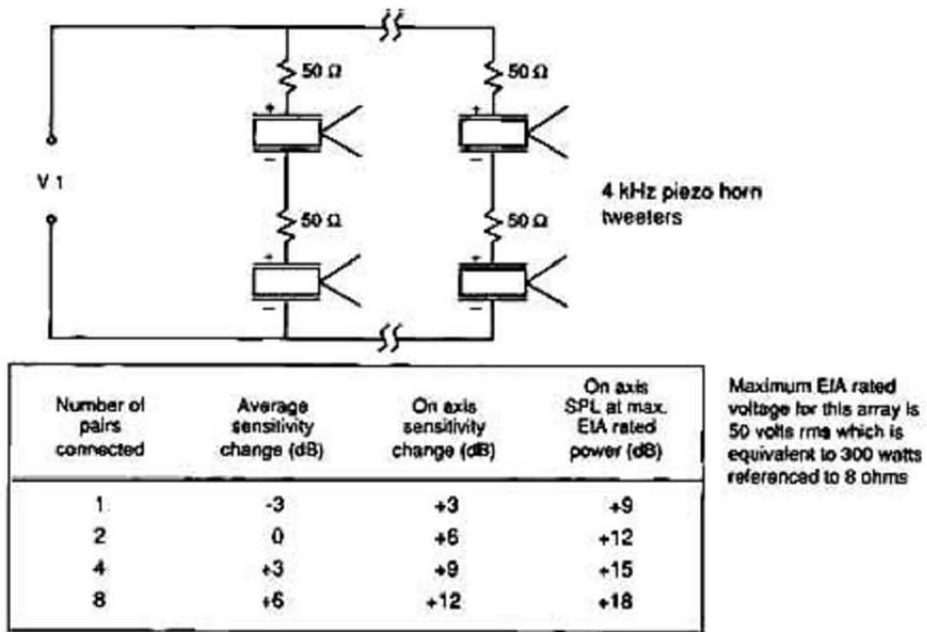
50 Ω

50 Ω

+

−

+

−

V 1

50 Ω

50 Ω

4 kHz piezo horn tweeters

+

−

+

−

| Number of pairs connected | Average sensitivity change (dB) | On axis sensitivity change (dB) | On axis SPL at max. EIA rated power (dB) |
|---|---|---|---|
| 1 | -3 | +3 | +9 |
| 2 | 0 | +6 | +12 |
| 4 | +3 | +9 | +15 |
| 8 | +6 | +12 | +18 |

Maximum EIA rated voltage for this array is 50 volts rms which is equivalent to 300 watts referanced to 8 ohms